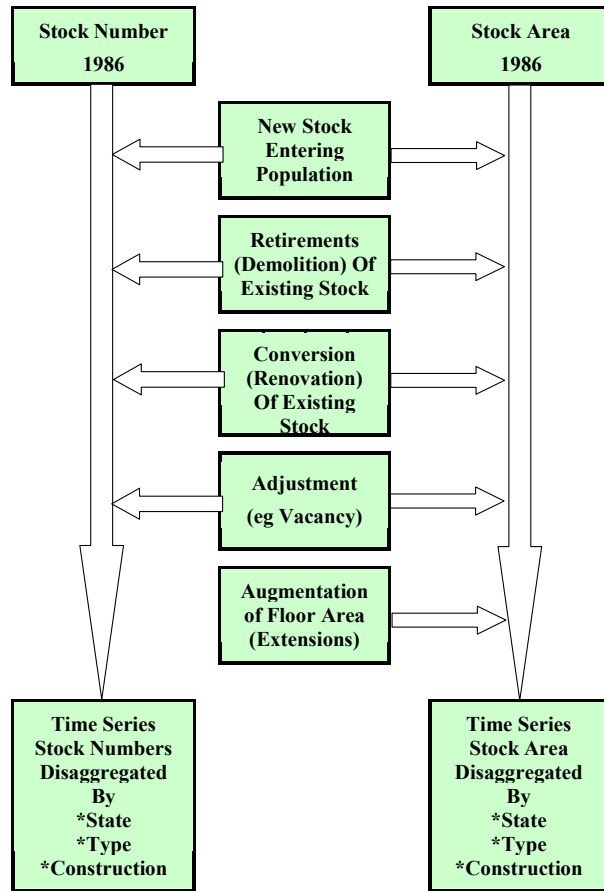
Stock Number
1986

Stock Area
1986

New Stock Entering Population

Retirements (Demolition) Of Existing Stock

Conversion (Renovation) Of Existing Stock

Adjustment
(eg Vacancy)

Augmentation of Floor Area (Extensions)

Time Series Stock Numbers Disaggregated By
*State
*Type
*Construction

Time Series Stock Area Disaggregated By
*State
*Type
*Construction